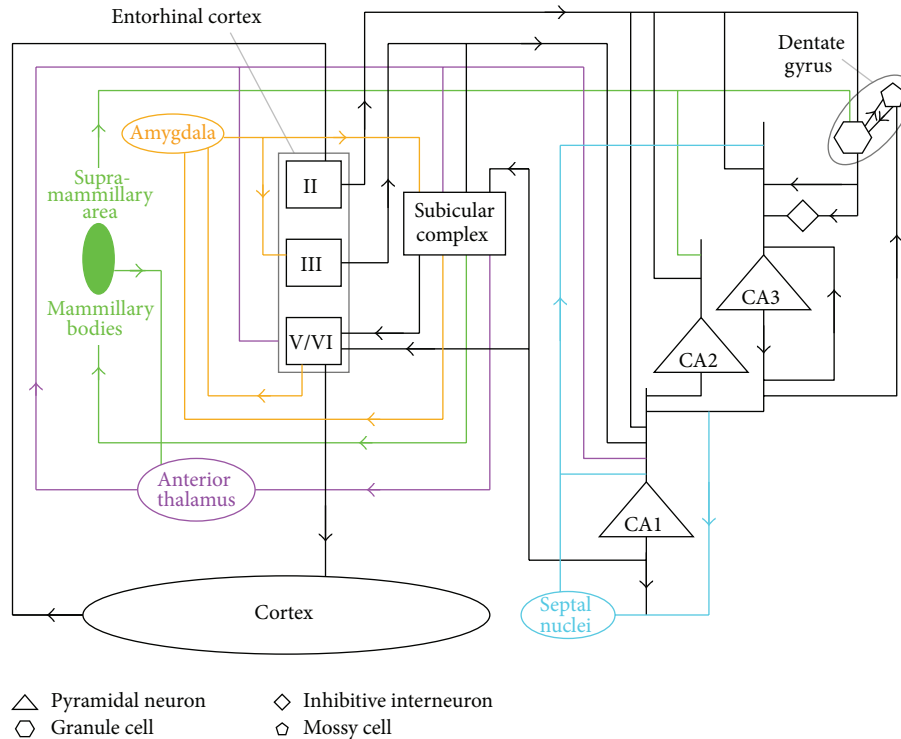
Entorhinal cortex

Dentate gyrus

Amygdala

Supramammillary area

Mammillary bodies

II

III

V/VI

Subicular complex

CA3

CA2

CA1

Anterior thalamus

Cortex

Septal nuclei

Pyramidal neuron
Granule cell
Inhibitive interneuron
Mossy cell